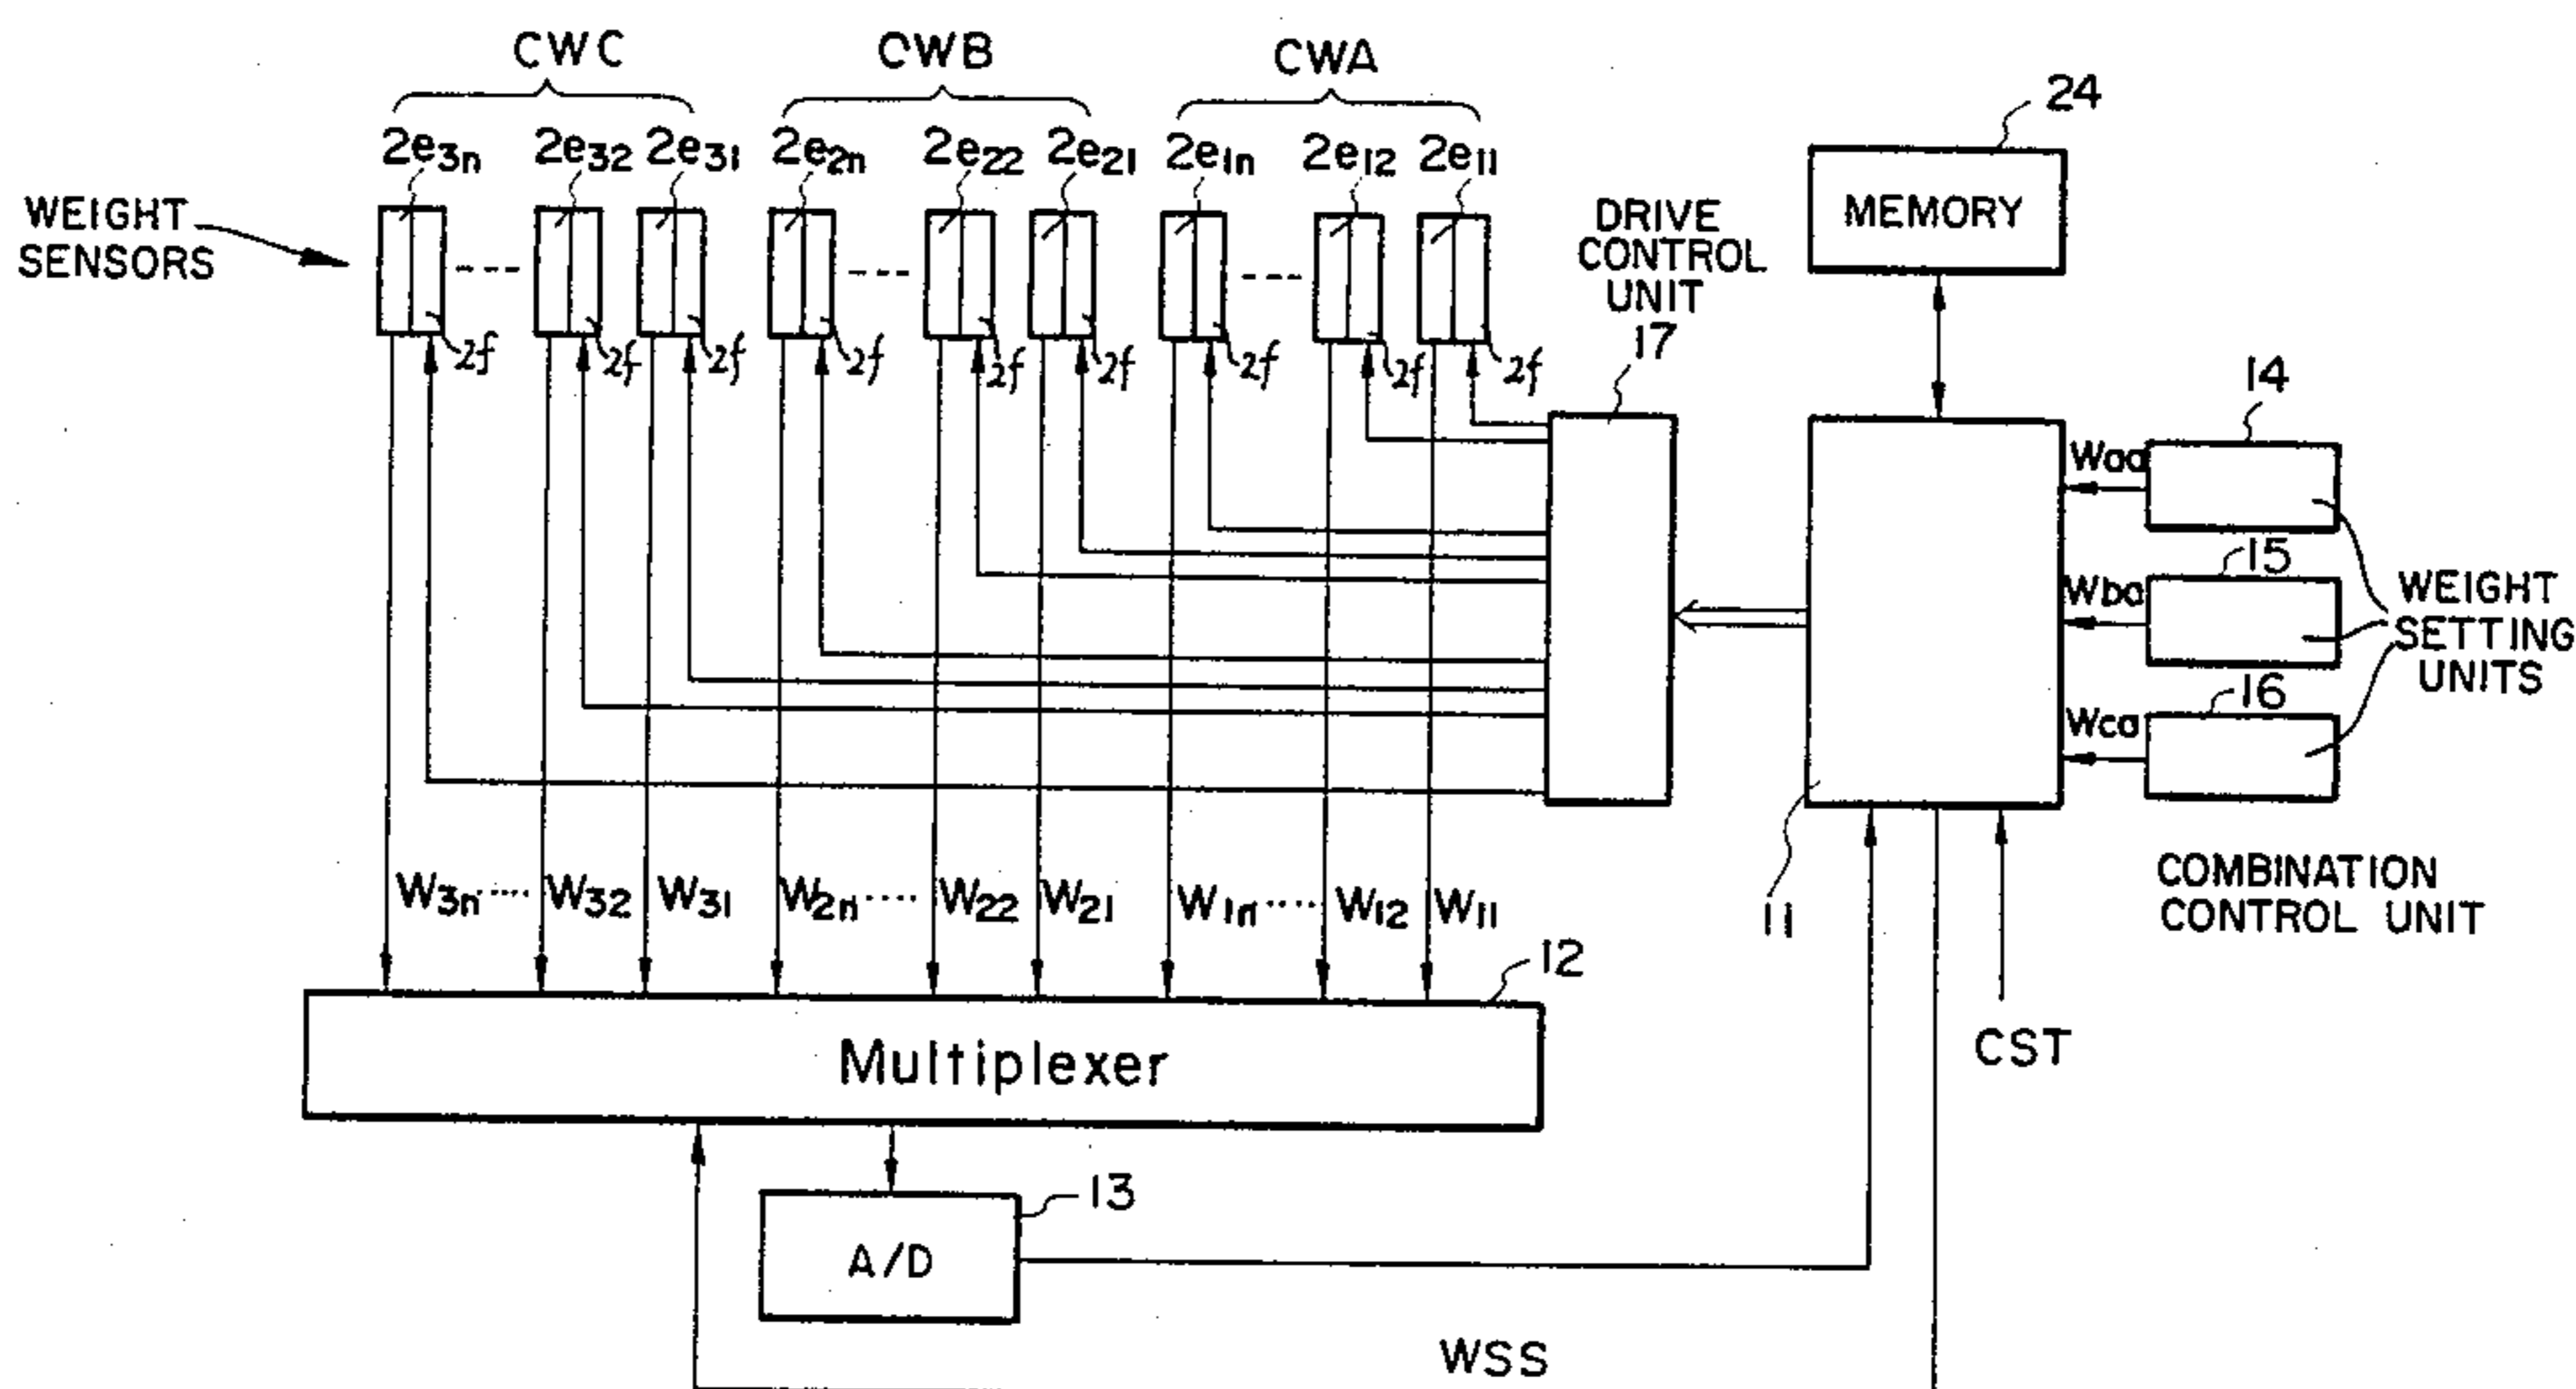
CWC CWB CWA

$2e_{3n}$ $2e_{32}$ $2e_{31}$ $2e_{2n}$ $2e_{22}$ $2e_{21}$ $2e_{1n}$ $2e_{12}$ $2e_{11}$

24

MEMORY

WEIGHT SENSORS

DRIVE CONTROL UNIT

17

2f 2f 2f 2f 2f 2f 2f 2f 2f

14

$W_{aa}$

15

$W_{ba}$

WEIGHT SETTING UNITS

16

$W_{ca}$

$W_{3n}$ ···· $W_{32}$ $W_{31}$ $W_{2n}$ ···· $W_{22}$ $W_{21}$ $W_{1n}$ ···· $W_{12}$ $W_{11}$

11

COMBINATION CONTROL UNIT

12

Multiplexer

CST

13

A/D

WSS